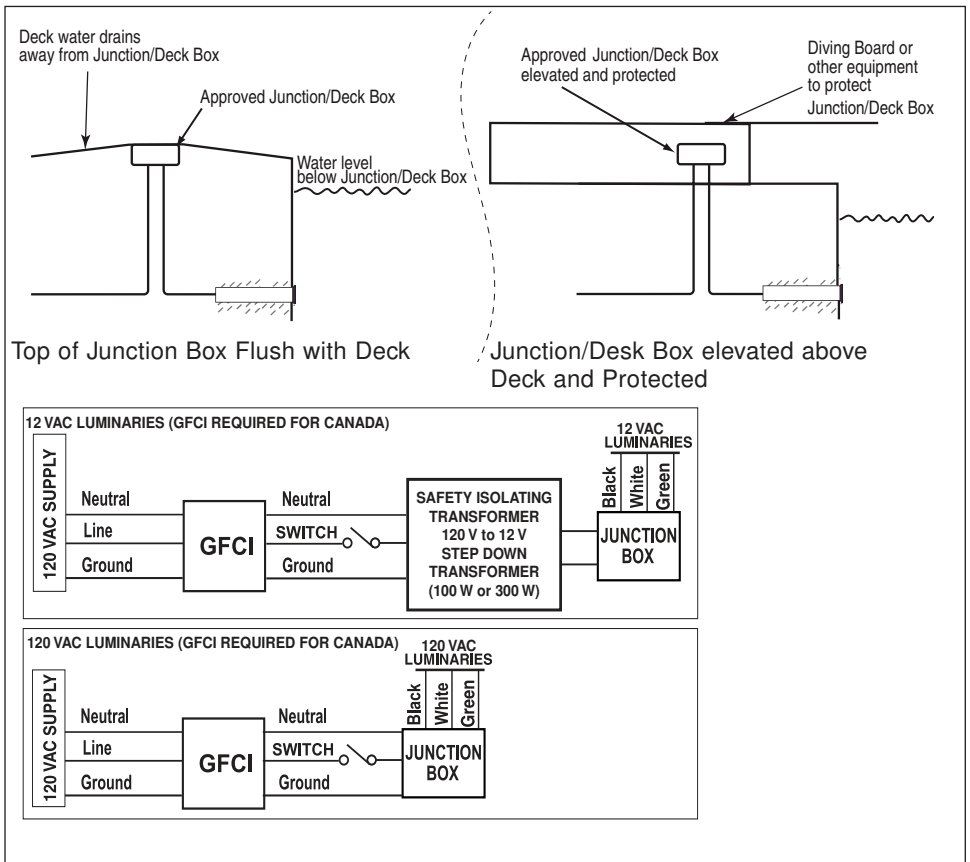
Deck water drains away from Junction/Deck Box

Approved Junction/Deck Box

Water level below Junction/Deck Box

Approved Junction/Deck Box elevated and protected

Diving Board or other equipment to protect Junction/Deck Box

Top of Junction Box Flush with Deck

Junction/Desk Box elevated above Deck and Protected

12 VAC LUMINARIES (GFCI REQUIRED FOR CANADA)

120 VAC SUPPLY

Neutral

Line

Ground

GFCI

Neutral

SWITCH

Ground

SAFETY ISOLATING TRANSFORMER 120 V to 12 V STEP DOWN TRANSFORMER (100 W or 300 W)

12 VAC LUMINARIES

Black

White

Green

JUNCTION BOX

120 VAC LUMINARIES (GFCI REQUIRED FOR CANADA)

120 VAC SUPPLY

Neutral

Line

Ground

GFCI

Neutral

SWITCH

Ground

120 VAC LUMINARIES

Black

White

Green

JUNCTION BOX